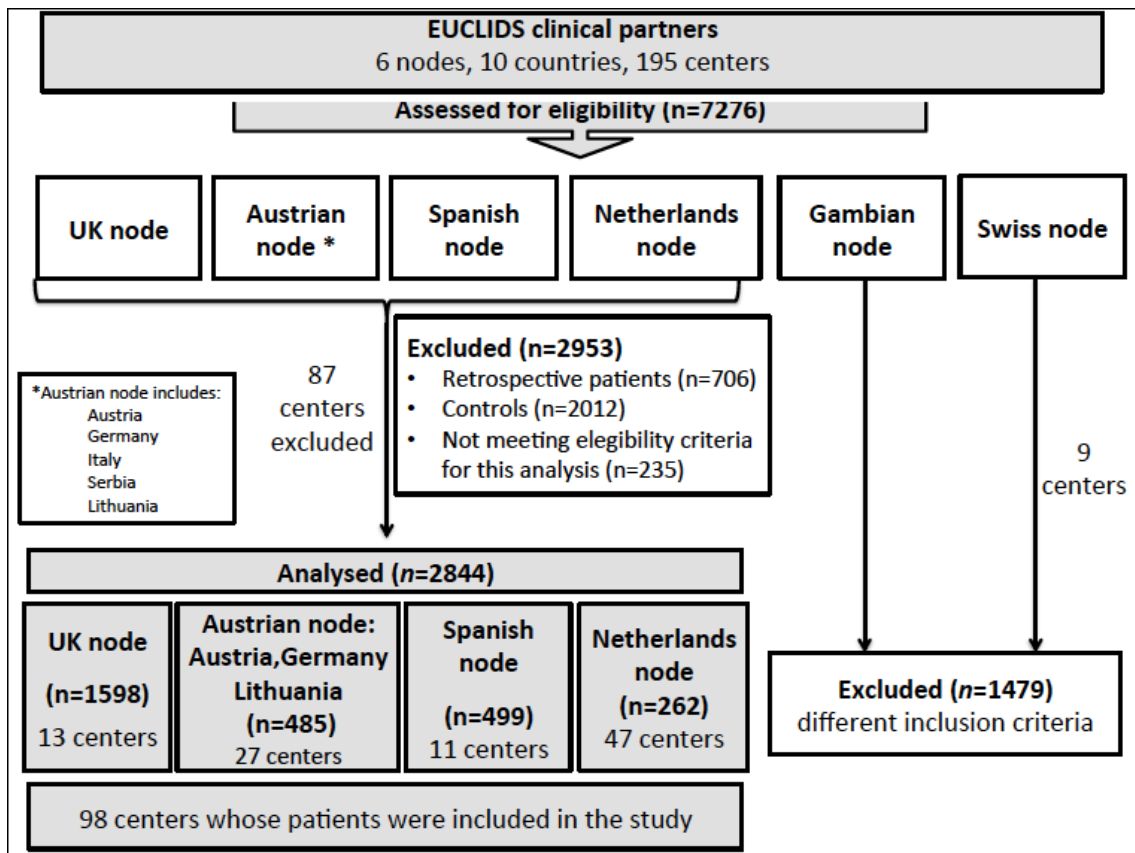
EUCLIDS clinical partners
6 nodes, 10 countries, 195 centers

Assessed for eligibility (n=7276)

UK node

Austrian node *

Spanish node

Netherlands node

Gambian node

Swiss node

*Austrian node includes:
Austria
Germany
Italy
Serbia
Lithuania

87 centers excluded

Excluded (n=2953)
• Retrospective patients (n=706)
• Controls (n=2012)
• Not meeting elegibility criteria for this analysis (n=235)

9 centers

Analysed ($n$=2844)

UK node
(n=1598)
13 centers

Austrian node: Austria,Germany Lithuania
(n=485)
27 centers

Spanish node
(n=499)
11 centers

Netherlands node
(n=262)
47 centers

Excluded ($n$=1479)
different inclusion criteria

98 centers whose patients were included in the study